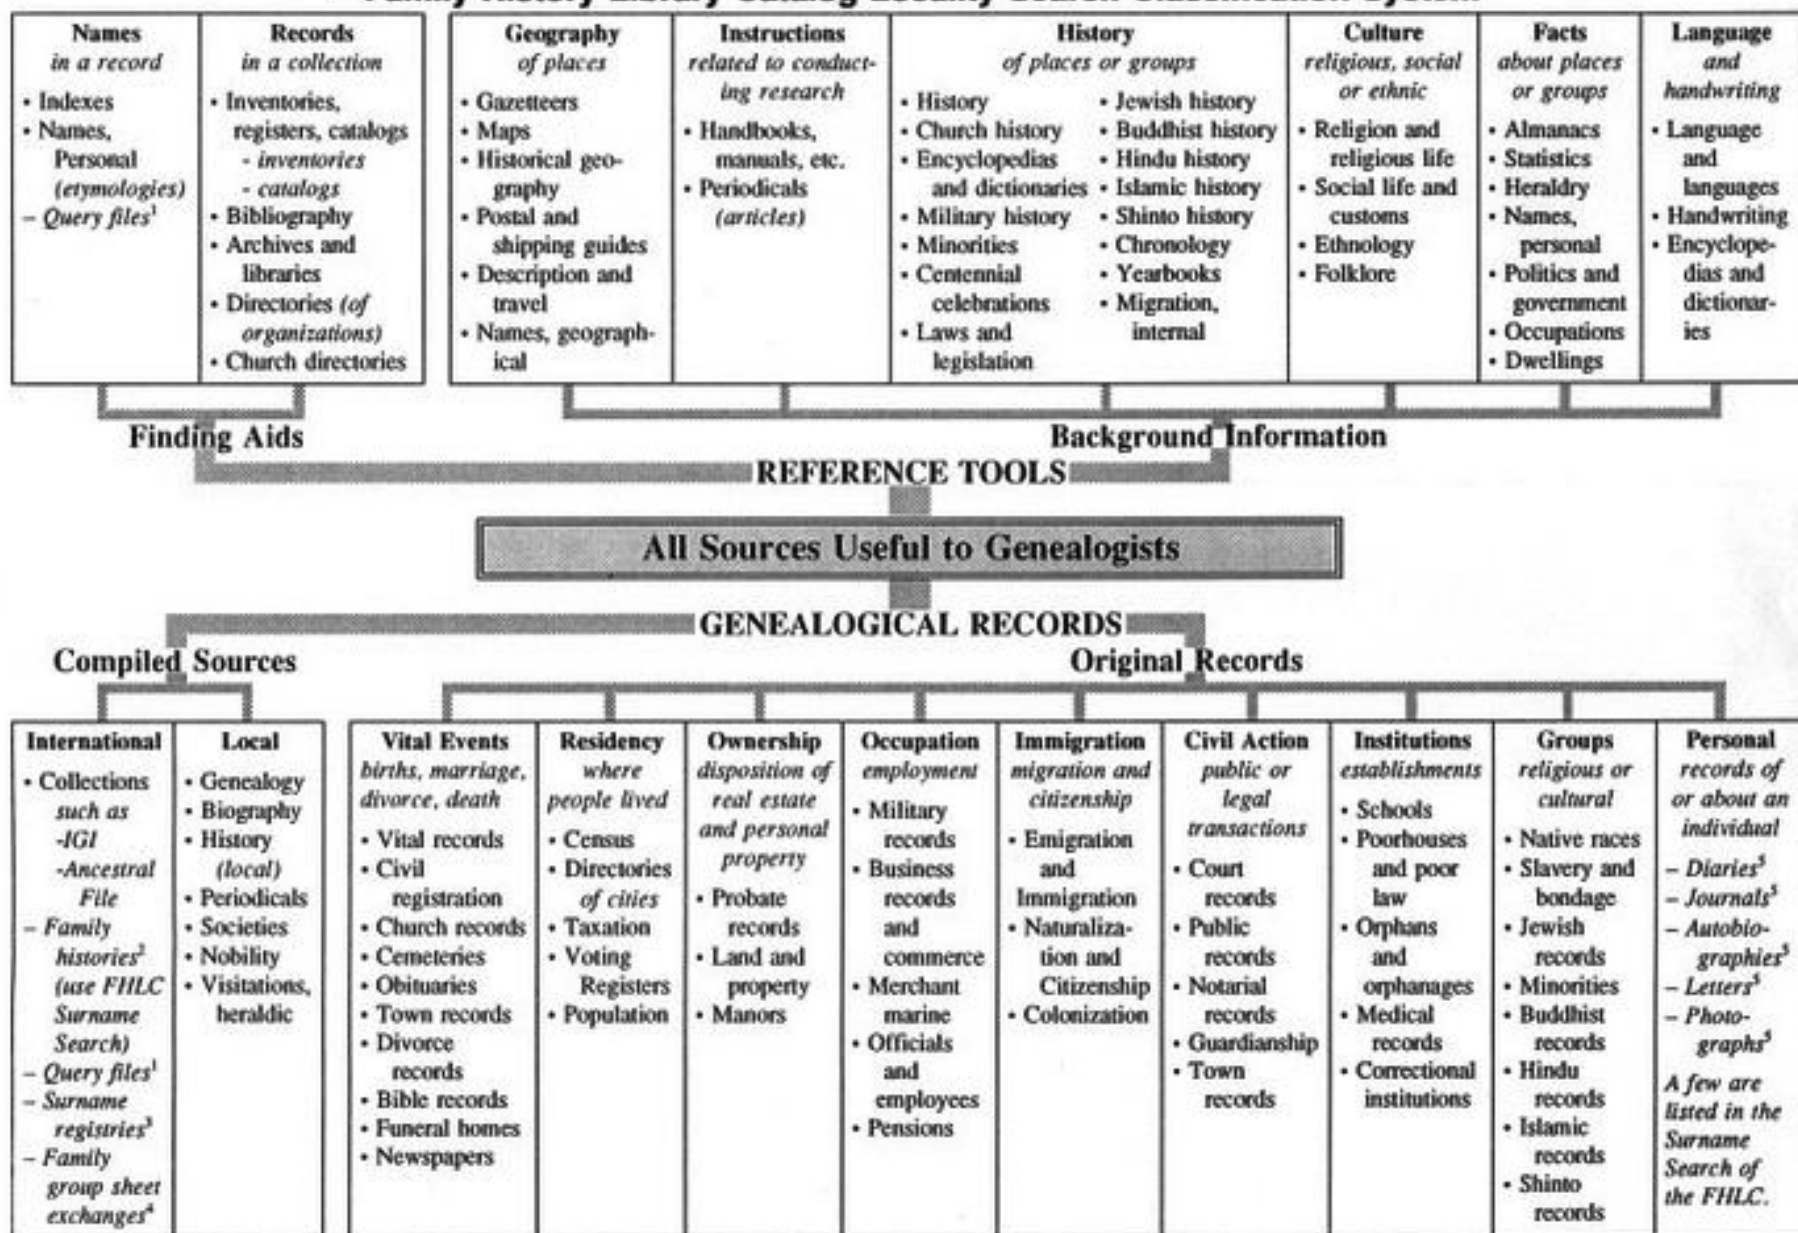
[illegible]

| Names in a record | Records in a collection |
|---|---|
| • Indexes • Names, Personal *(etymologies)* – *Query files*$^1$ | • Inventories, registers, catalogs - *inventories* - *catalogs* • Bibliography • Archives and libraries • Directories *(of organizations)* • Church directories |

| Geography of places | Instructions related to conducting research | History of places or groups | Culture religious, social or ethnic | Facts about places or groups | Language and handwriting |
|---|---|---|---|---|---|
| • Gazetteers • Maps • Historical geography • Postal and shipping guides • Description and travel • Names, geographical | • Handbooks, manuals, etc. • Periodicals *(articles)* | • History • Church history • Encyclopedias and dictionaries • Military history • Minorities • Centennial celebrations • Laws and legislation • Jewish history • Buddhist history • Hindu history • Islamic history • Shinto history • Chronology • Yearbooks • Migration, internal | • Religion and religious life • Social life and customs • Ethnology • Folklore | • Almanacs • Statistics • Heraldry • Names, personal • Politics and government • Occupations • Dwellings | • Language and languages • Handwriting • Encyclopedias and dictionaries |

Finding Aids

Background Information

REFERENCE TOOLS

All Sources Useful to Genealogists

GENEALOGICAL RECORDS

Compiled Sources

Original Records

| International | Local |
|---|---|
| • Collections *such as -IGI -Ancestral File* – *Family histories*$^2$ *(use FHLC Surname Search)* – *Query files*$^1$ – *Surname registries*$^3$ – *Family group sheet exchanges*$^4$ | • Genealogy • Biography • History *(local)* • Periodicals • Societies • Nobility • Visitations, heraldic |

| Vital Events births, marriage, divorce, death | Residency where people lived | Ownership disposition of real estate and personal property | Occupation employment | Immigration migration and citizenship | Civil Action public or legal transactions | Institutions establishments | Groups religious or cultural | Personal records of or about an individual |
|---|---|---|---|---|---|---|---|---|
| • Vital records • Civil registration • Church records • Cemeteries • Obituaries • Town records • Divorce records • Bible records • Funeral homes • Newspapers | • Census • Directories *of cities* • Taxation • Voting Registers • Population | • Probate records • Land and property • Manors | • Military records • Business records and commerce • Merchant marine • Officials and employees • Pensions | • Emigration and Immigration • Naturalization and Citizenship • Colonization | • Court records • Public records • Notarial records • Guardianship • Town records | • Schools • Poorhouses and poor law • Orphans and orphanages • Medical records • Correctional institutions | • Native races • Slavery and bondage • Jewish records • Minorities • Buddhist records • Hindu records • Islamic records • Shinto records | – *Diaries*$^5$ – *Journals*$^5$ – *Autobiographies*$^5$ – *Letters*$^5$ – *Photographs*$^5$ *A few are listed in the Surname Search of the FHLC.* |